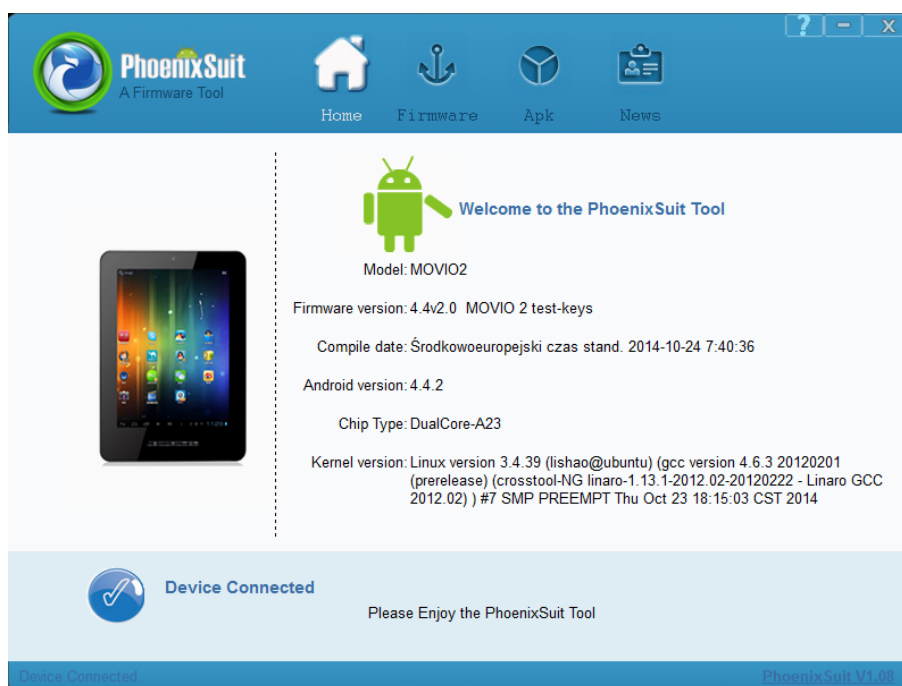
?
PhoenixSuit
A Firmware Tool

Home Firmware Apk News

Welcome to the PhoenixSuit Tool

Model: MOVIO2

Firmware version: 4.4v2.0 MOVIO 2 test-keys

Compile date: Środkowoeuropejski czas stand. 2014-10-24 7:40:36

Android version: 4.4.2

Chip Type: DualCore-A23

Kernel version: Linux version 3.4.39 (lishao@ubuntu) (gcc version 4.6.3 20120201 (prerelease) (crosstool-NG linaro-1.13.1-2012.02-20120222 - Linaro GCC 2012.02) ) #7 SMP PREEMPT Thu Oct 23 18:15:03 CST 2014

Device Connected

Please Enjoy the PhoenixSuit Tool

Device Connected

PhoenixSuit V1.08